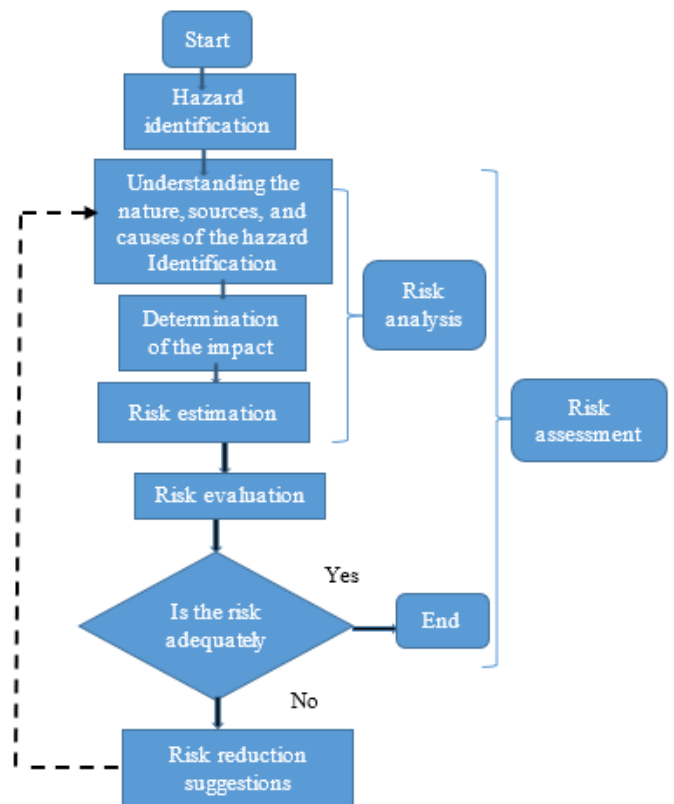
Start

Hazard identification

Understanding the nature, sources, and causes of the hazard Identification

Determination of the impact

Risk estimation

Risk analysis

Risk assessment

Risk evaluation

Yes

Is the risk adequately

End

No

Risk reduction suggestions